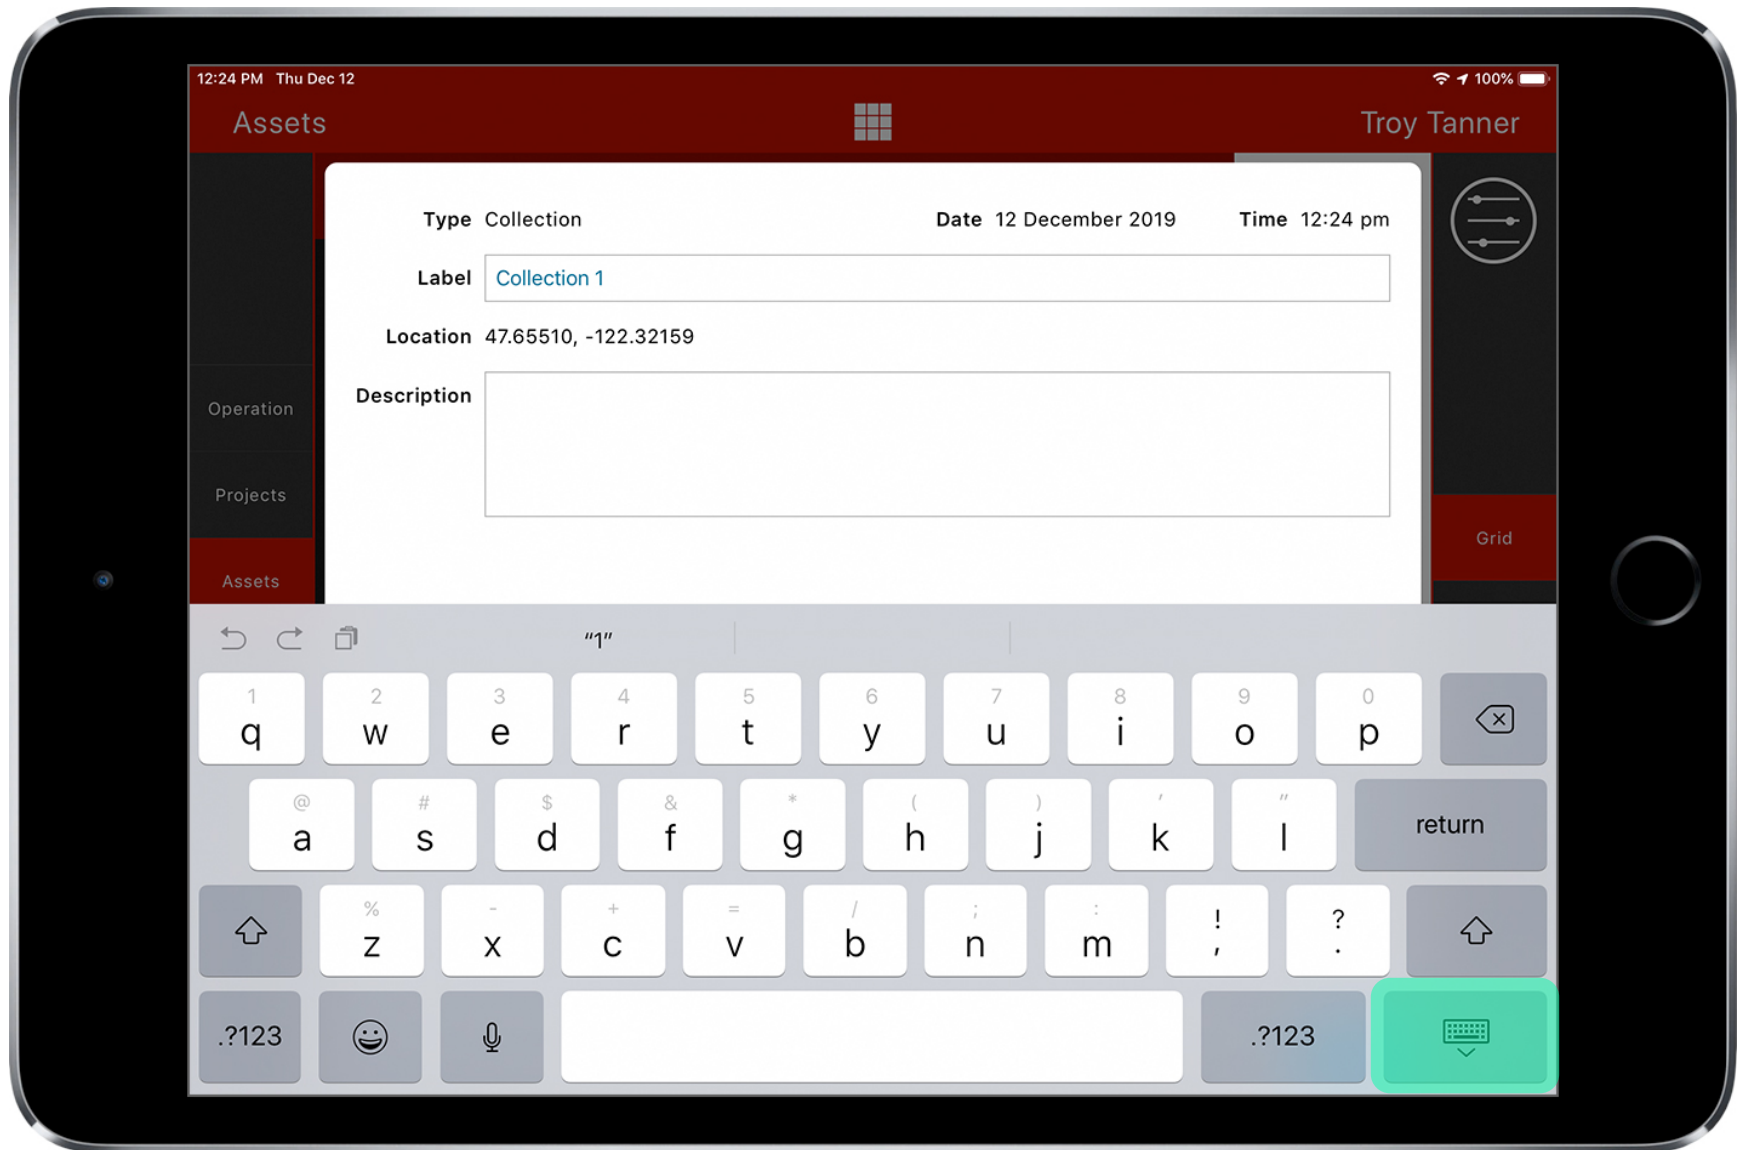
12:24 PM Thu Dec 12

100%

Assets

Troy Tanner

Type Collection

Date 12 December 2019

Time 12:24 pm

Label Collection 1

Location 47.65510, -122.32159

Description

Operation

Projects

Assets

Grid

"1"

1 q 2 w 3 e 4 r 5 t 6 y 7 u 8 i 9 o 0 p

@ a # s $ d & f * g ( h ) j ' k " l return

% z - x + c = v / b ; n : m ! , ? .

.?123 .?123